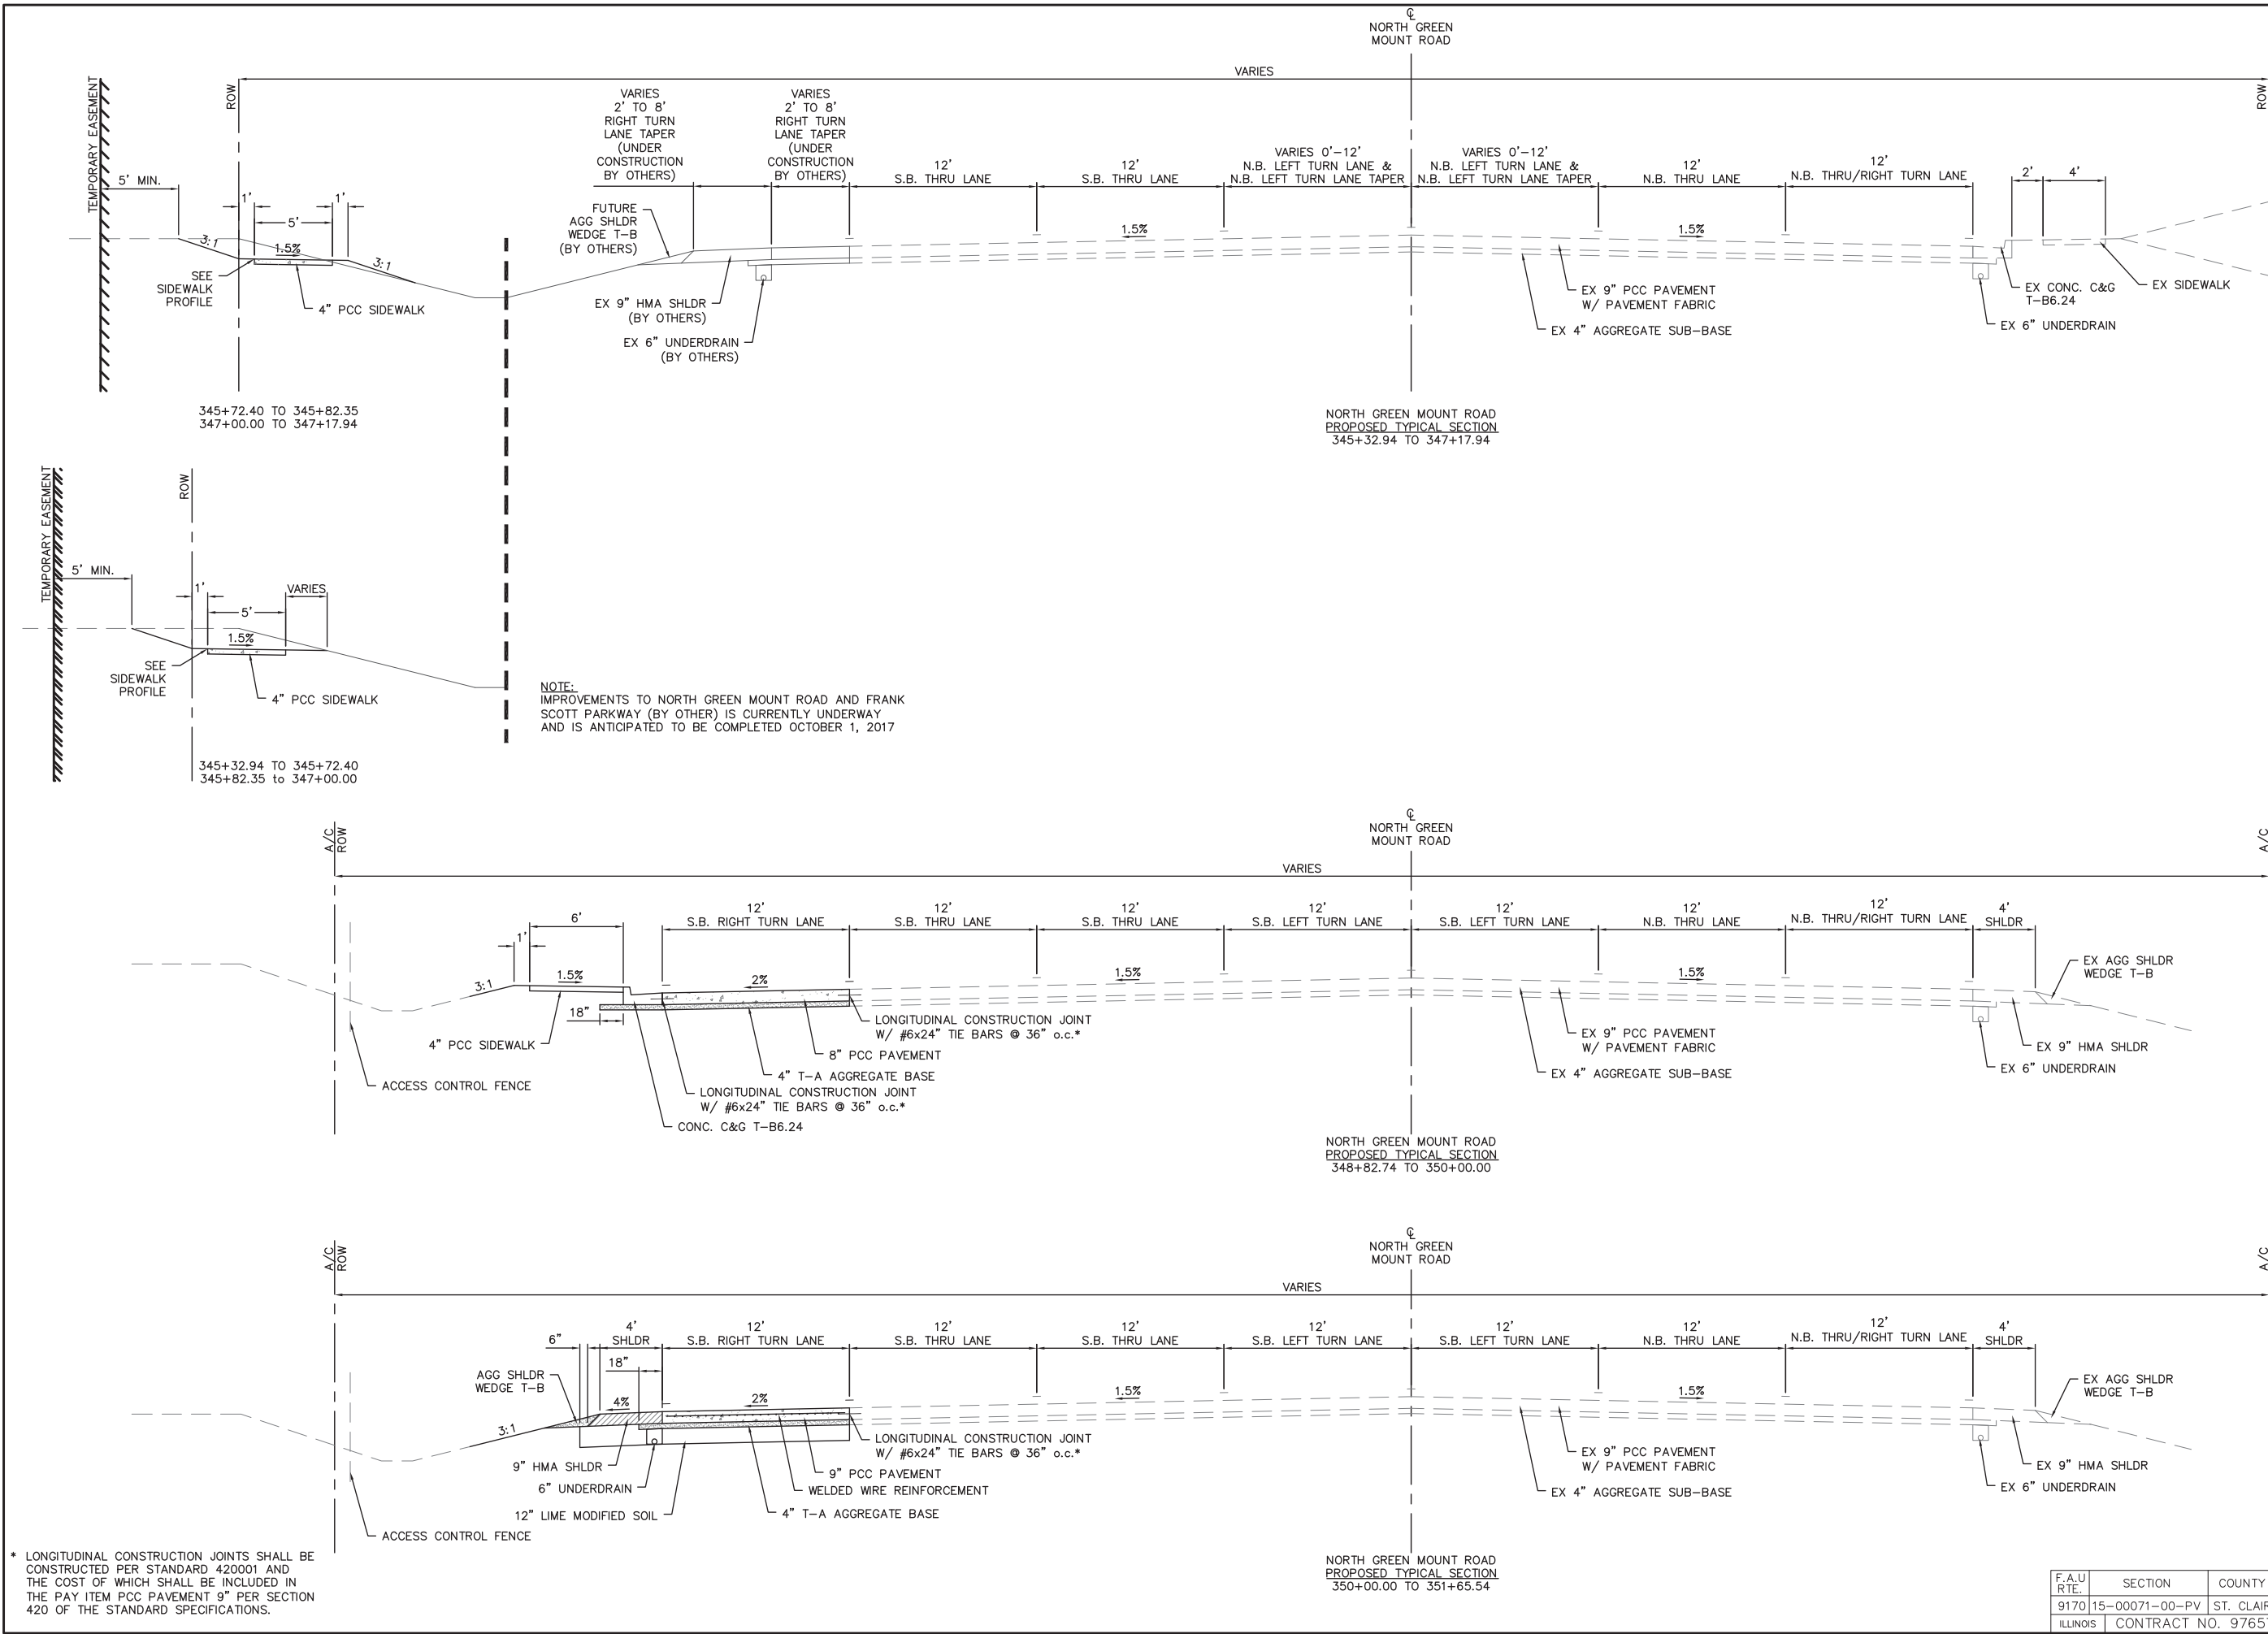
℄
NORTH GREEN
MOUNT ROAD

TEMPORARY EASEMENT
ROW
VARIES
ROW

5' MIN.
1'
5'
1'
1.5%
3:1
3:1
SEE SIDEWALK PROFILE
4" PCC SIDEWALK

VARIES 2' TO 8' RIGHT TURN LANE TAPER (UNDER CONSTRUCTION BY OTHERS)
VARIES 2' TO 8' RIGHT TURN LANE TAPER (UNDER CONSTRUCTION BY OTHERS)
12' S.B. THRU LANE
12' S.B. THRU LANE
VARIES 0'-12' N.B. LEFT TURN LANE & N.B. LEFT TURN LANE TAPER
VARIES 0'-12' N.B. LEFT TURN LANE & N.B. LEFT TURN LANE TAPER
12' N.B. THRU LANE
12' N.B. THRU/RIGHT TURN LANE
2'
4'
1.5%
1.5%

FUTURE AGG SHLDR WEDGE T-B (BY OTHERS)
EX 9" HMA SHLDR (BY OTHERS)
EX 6" UNDERDRAIN (BY OTHERS)
EX 9" PCC PAVEMENT W/ PAVEMENT FABRIC
EX 4" AGGREGATE SUB-BASE
EX CONC. C&G T-B6.24
EX SIDEWALK
EX 6" UNDERDRAIN

345+72.40 TO 345+82.35
347+00.00 TO 347+17.94

NORTH GREEN MOUNT ROAD
PROPOSED TYPICAL SECTION
345+32.94 TO 347+17.94

TEMPORARY EASEMENT
ROW
5' MIN.
1'
5'
VARIES
1.5%
SEE SIDEWALK PROFILE
4" PCC SIDEWALK

345+32.94 TO 345+72.40
345+82.35 to 347+00.00

NOTE:
IMPROVEMENTS TO NORTH GREEN MOUNT ROAD AND FRANK SCOTT PARKWAY (BY OTHER) IS CURRENTLY UNDERWAY AND IS ANTICIPATED TO BE COMPLETED OCTOBER 1, 2017

℄
NORTH GREEN
MOUNT ROAD
A/C ROW
VARIES
A/C

6'
1'
12' S.B. RIGHT TURN LANE
12' S.B. THRU LANE
12' S.B. THRU LANE
12' S.B. LEFT TURN LANE
12' S.B. LEFT TURN LANE
12' N.B. THRU LANE
12' N.B. THRU/RIGHT TURN LANE
4' SHLDR
3:1
1.5%
2%
1.5%
1.5%
18"
EX AGG SHLDR WEDGE T-B
LONGITUDINAL CONSTRUCTION JOINT W/ #6x24" TIE BARS @ 36" o.c.*
4" PCC SIDEWALK
8" PCC PAVEMENT
4" T-A AGGREGATE BASE
LONGITUDINAL CONSTRUCTION JOINT W/ #6x24" TIE BARS @ 36" o.c.*
CONC. C&G T-B6.24
ACCESS CONTROL FENCE
EX 9" PCC PAVEMENT W/ PAVEMENT FABRIC
EX 4" AGGREGATE SUB-BASE
EX 9" HMA SHLDR
EX 6" UNDERDRAIN

NORTH GREEN MOUNT ROAD
PROPOSED TYPICAL SECTION
348+82.74 TO 350+00.00

℄
NORTH GREEN
MOUNT ROAD
A/C ROW
VARIES
A/C

6"
4' SHLDR
12' S.B. RIGHT TURN LANE
12' S.B. THRU LANE
12' S.B. THRU LANE
12' S.B. LEFT TURN LANE
12' S.B. LEFT TURN LANE
12' N.B. THRU LANE
12' N.B. THRU/RIGHT TURN LANE
4' SHLDR
18"
4%
2%
1.5%
1.5%
3:1
AGG SHLDR WEDGE T-B
EX AGG SHLDR WEDGE T-B
LONGITUDINAL CONSTRUCTION JOINT W/ #6x24" TIE BARS @ 36" o.c.*
9" HMA SHLDR
6" UNDERDRAIN
12" LIME MODIFIED SOIL
9" PCC PAVEMENT
WELDED WIRE REINFORCEMENT
4" T-A AGGREGATE BASE
ACCESS CONTROL FENCE
EX 9" PCC PAVEMENT W/ PAVEMENT FABRIC
EX 4" AGGREGATE SUB-BASE
EX 9" HMA SHLDR
EX 6" UNDERDRAIN

* LONGITUDINAL CONSTRUCTION JOINTS SHALL BE CONSTRUCTED PER STANDARD 420001 AND THE COST OF WHICH SHALL BE INCLUDED IN THE PAY ITEM PCC PAVEMENT 9" PER SECTION 420 OF THE STANDARD SPECIFICATIONS.

NORTH GREEN MOUNT ROAD
PROPOSED TYPICAL SECTION
350+00.00 TO 351+65.54

| F.A.U RTE. | SECTION | COUNTY |
|---|---|---|
| 9170 | 15-00071-00-PV | ST. CLAI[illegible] |
| ILLINOIS | CONTRACT NO. 9765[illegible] | |